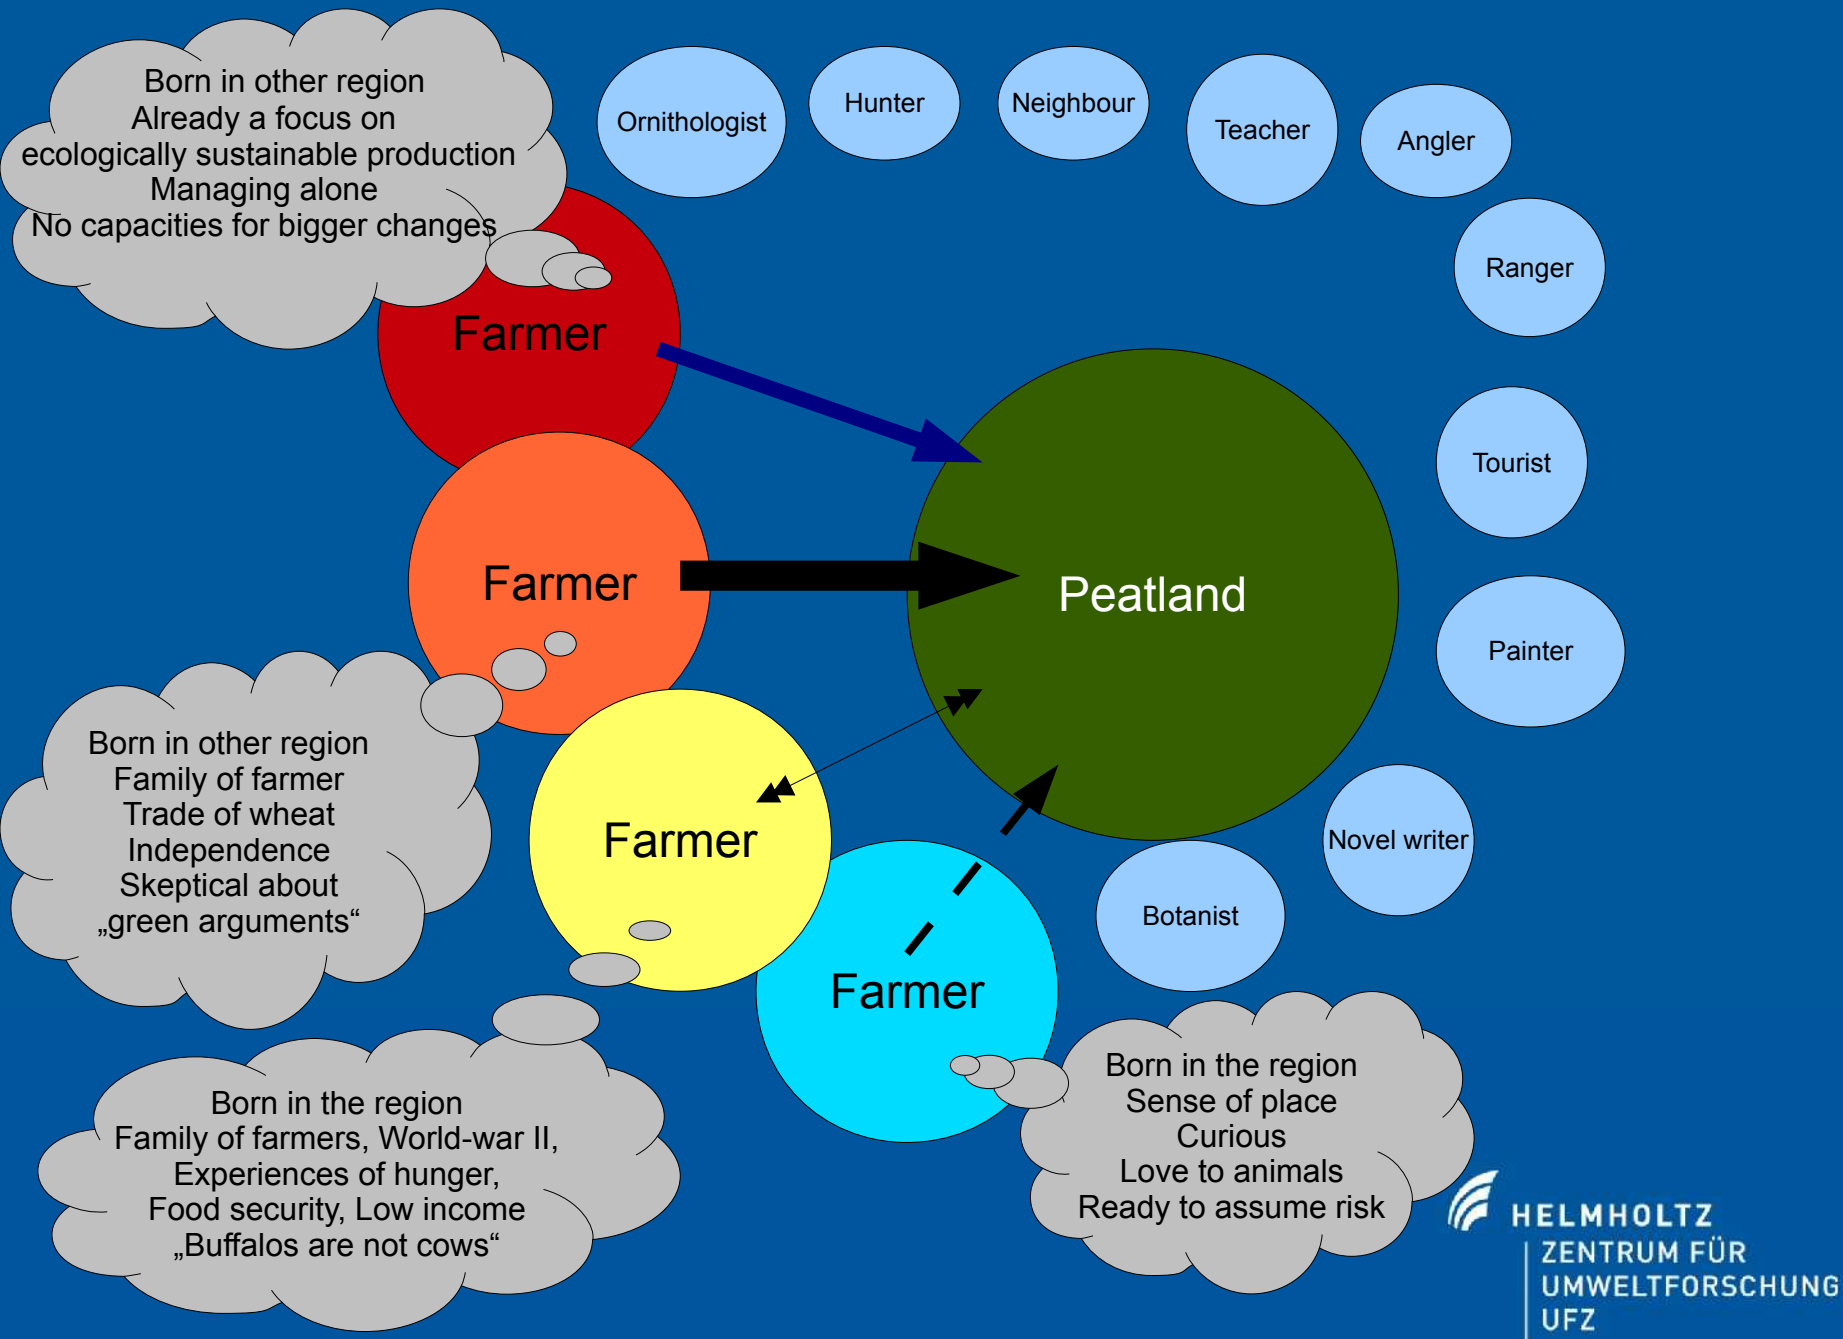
Born in other region
Already a focus on
ecologically sustainable production
Managing alone
No capacities for bigger changes

Ornithologist

Hunter

Neighbour

Teacher

Angler

Ranger

Farmer

Farmer

Peatland

Tourist

Painter

Born in other region
Family of farmer
Trade of wheat
Independence
Skeptical about
„green arguments“

Farmer

Novel writer

Botanist

Farmer

Born in the region
Family of farmers, World-war II,
Experiences of hunger,
Food security, Low income
„Buffalos are not cows“

Born in the region
Sense of place
Curious
Love to animals
Ready to assume risk

HELMHOLTZ
ZENTRUM FÜR
UMWELTFORSCHUNG
UFZ